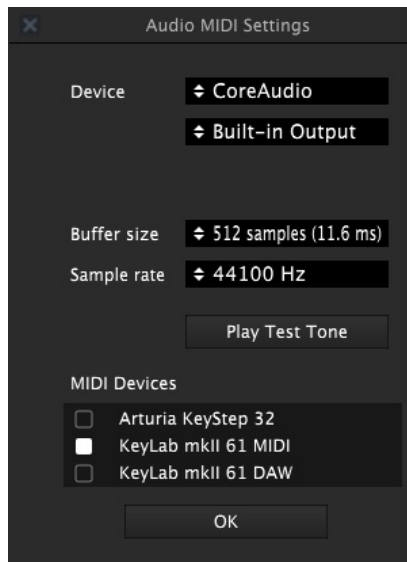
Audio MIDI Settings

Device
⬍ CoreAudio
⬍ Built-in Output

Buffer size
⬍ 512 samples (11.6 ms)
Sample rate
⬍ 44100 Hz

Play Test Tone

MIDI Devices
Arturia KeyStep 32
KeyLab mkII 61 MIDI
KeyLab mkII 61 DAW

OK